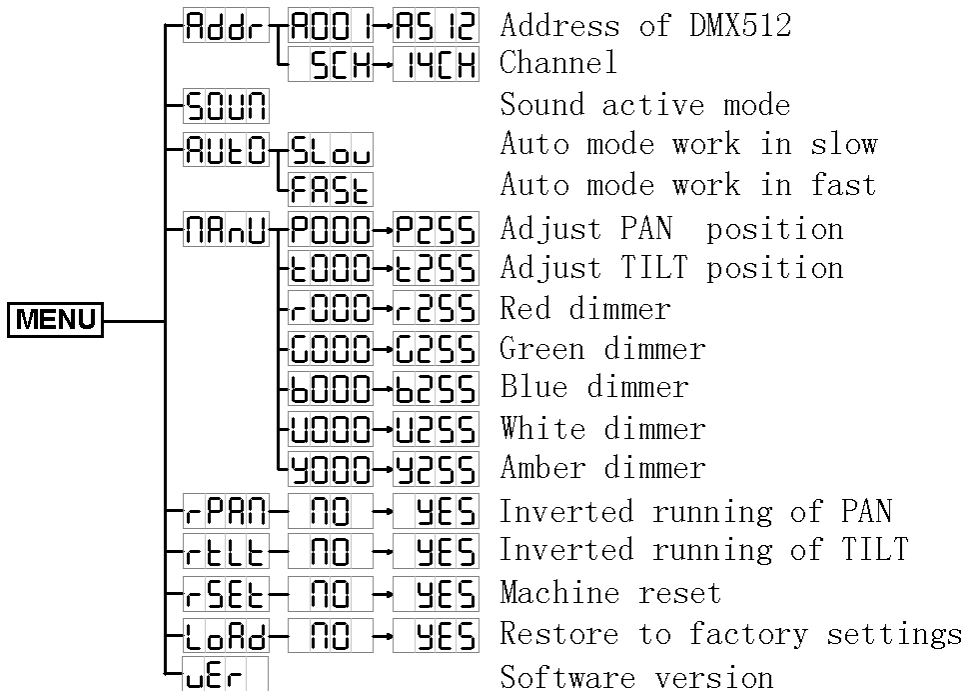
MENU

Addr A001 - A512 Address of DMX512
SCH - 14CH Channel
SOUN Sound active mode
AUtO SLou Auto mode work in slow
FASt Auto mode work in fast
NAnU P000 → P255 Adjust PAN position
t000 → t255 Adjust TILT position
r000 → r255 Red dimmer
G000 → G255 Green dimmer
b000 → b255 Blue dimmer
U000 → U255 White dimmer
Y000 → Y255 Amber dimmer
rPAN - NO → YES Inverted running of PAN
rtLt - NO → YES Inverted running of TILT
rSEt - NO → YES Machine reset
LoAd - NO → YES Restore to factory settings
uEr Software version